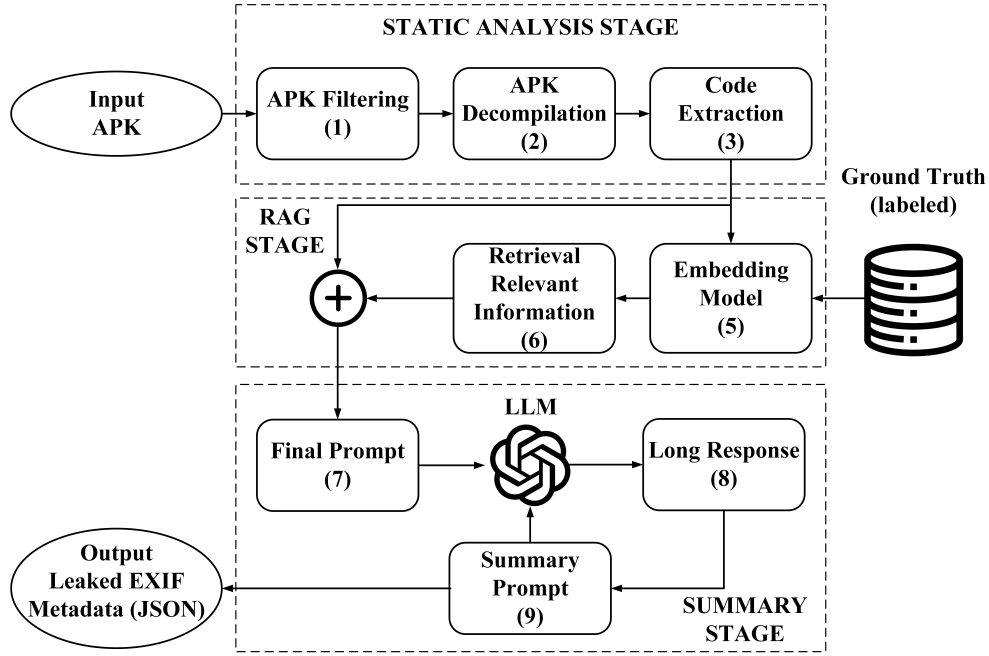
STATIC ANALYSIS STAGE

Input APK

APK Filtering (1)

APK Decompilation (2)

Code Extraction (3)

Ground Truth (labeled)

RAG STAGE

Retrieval Relevant Information (6)

Embedding Model (5)

LLM

Final Prompt (7)

Long Response (8)

Output Leaked EXIF Metadata (JSON)

Summary Prompt (9)

SUMMARY STAGE